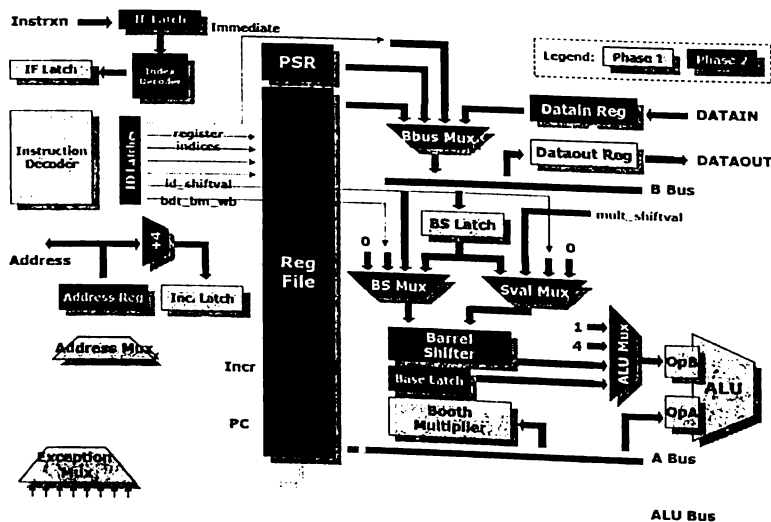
Instrxn
IF Latch
Immediate
IF Latch
Index Decoder
PSR
Legend: Phase 1 Phase 2
Datain Reg
DATAIN
Instruction Decoder
ID Latch
register
indices
Bbus Mux
Dataout Reg
DATAOUT
ld_shiftval
bdt_bm_wb
B Bus
BS Latch
mult_shiftval
+4
0
0
Address
Reg File
BS Mux
Sval Mux
Address Reg
Inc. Latch
Address Mux
Barrel Shifter
1
4
ALU Mux
OpB
ALU
Incr
Base Latch
Booth Multiplier
OpA
PC
A Bus
Exception Mux
ALU Bus